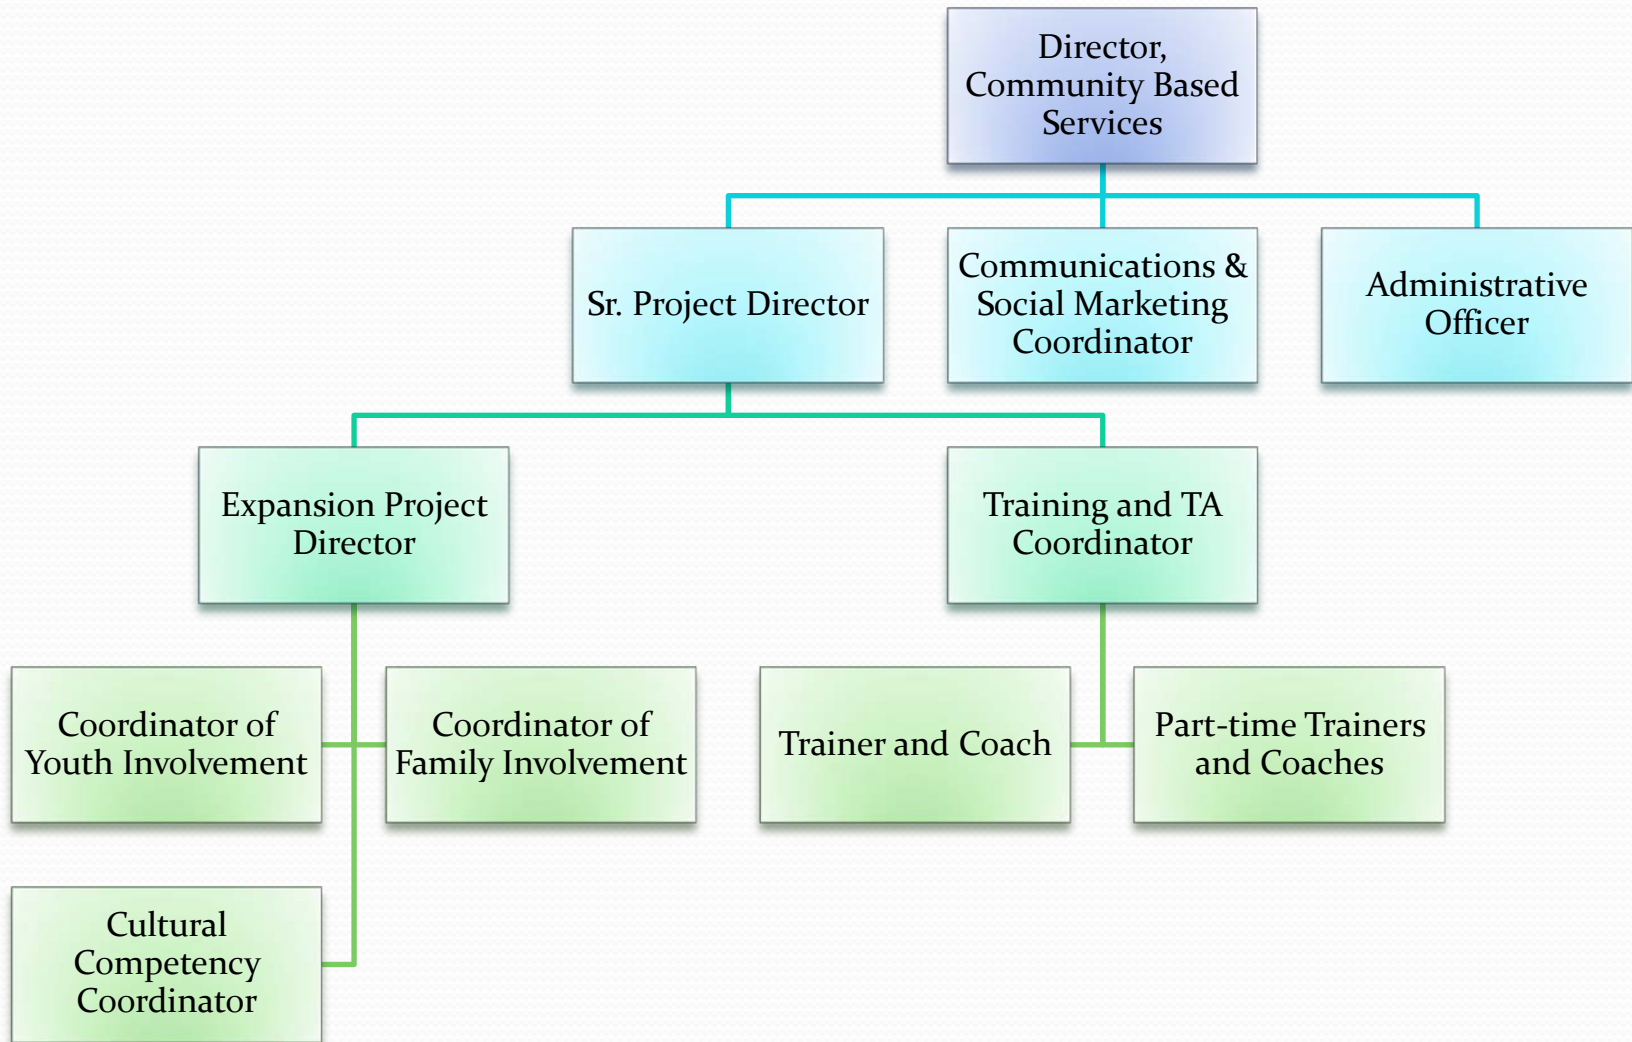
Director, Community Based Services

Sr. Project Director

Communications & Social Marketing Coordinator

Administrative Officer

Expansion Project Director

Training and TA Coordinator

Coordinator of Youth Involvement

Coordinator of Family Involvement

Trainer and Coach

Part-time Trainers and Coaches

Cultural Competency Coordinator